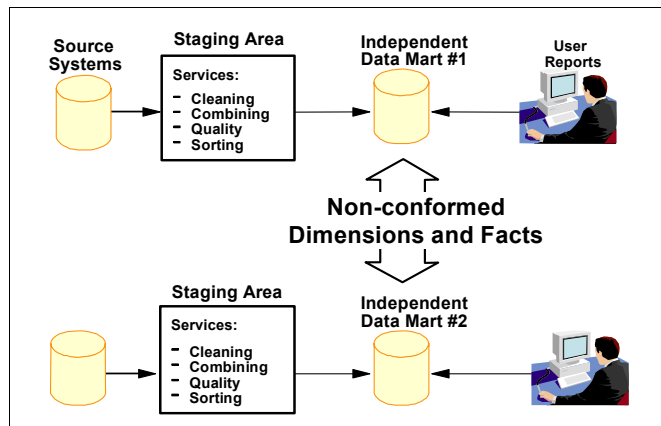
Source Systems

Staging Area

Services:
- Cleaning
- Combining
- Quality
- Sorting

Independent Data Mart #1

User Reports

Non-conformed Dimensions and Facts

Staging Area

Services:
- Cleaning
- Combining
- Quality
- Sorting

Independent Data Mart #2